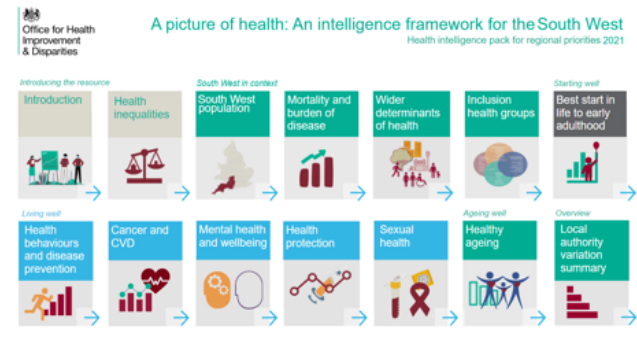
Office for Health Improvement & Disparities

A picture of health: An intelligence framework for the South West

Health intelligence pack for regional priorities 2021

Introducing the resource

Introduction

Health inequalities

South West in context

South West population

Mortality and burden of disease

Wider determinants of health

Inclusion health groups

Starting well

Best start in life to early adulthood

Living well

Health behaviours and disease prevention

Cancer and CVD

Mental health and wellbeing

Health protection

Sexual health

Ageing well

Healthy ageing

Overview

Local authority variation summary